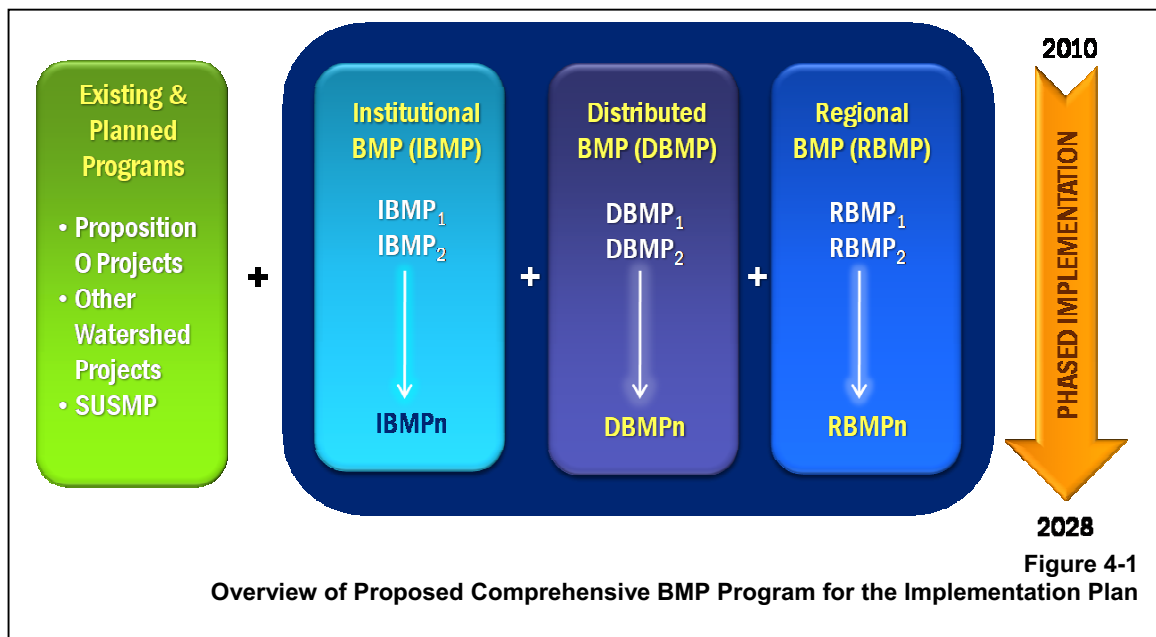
Existing & Planned Programs

• Proposition O Projects
• Other Watershed Projects
• SUSMP

+

Institutional BMP (IBMP)

$IBMP_1$
$IBMP_2$

IBMPn

+

Distributed BMP (DBMP)

$DBMP_1$
$DBMP_2$

DBMPn

+

Regional BMP (RBMP)

$RBMP_1$
$RBMP_2$

RBMPn

2010

PHASED IMPLEMENTATION

2028

Figure 4-1
Overview of Proposed Comprehensive BMP Program for the Implementation Plan